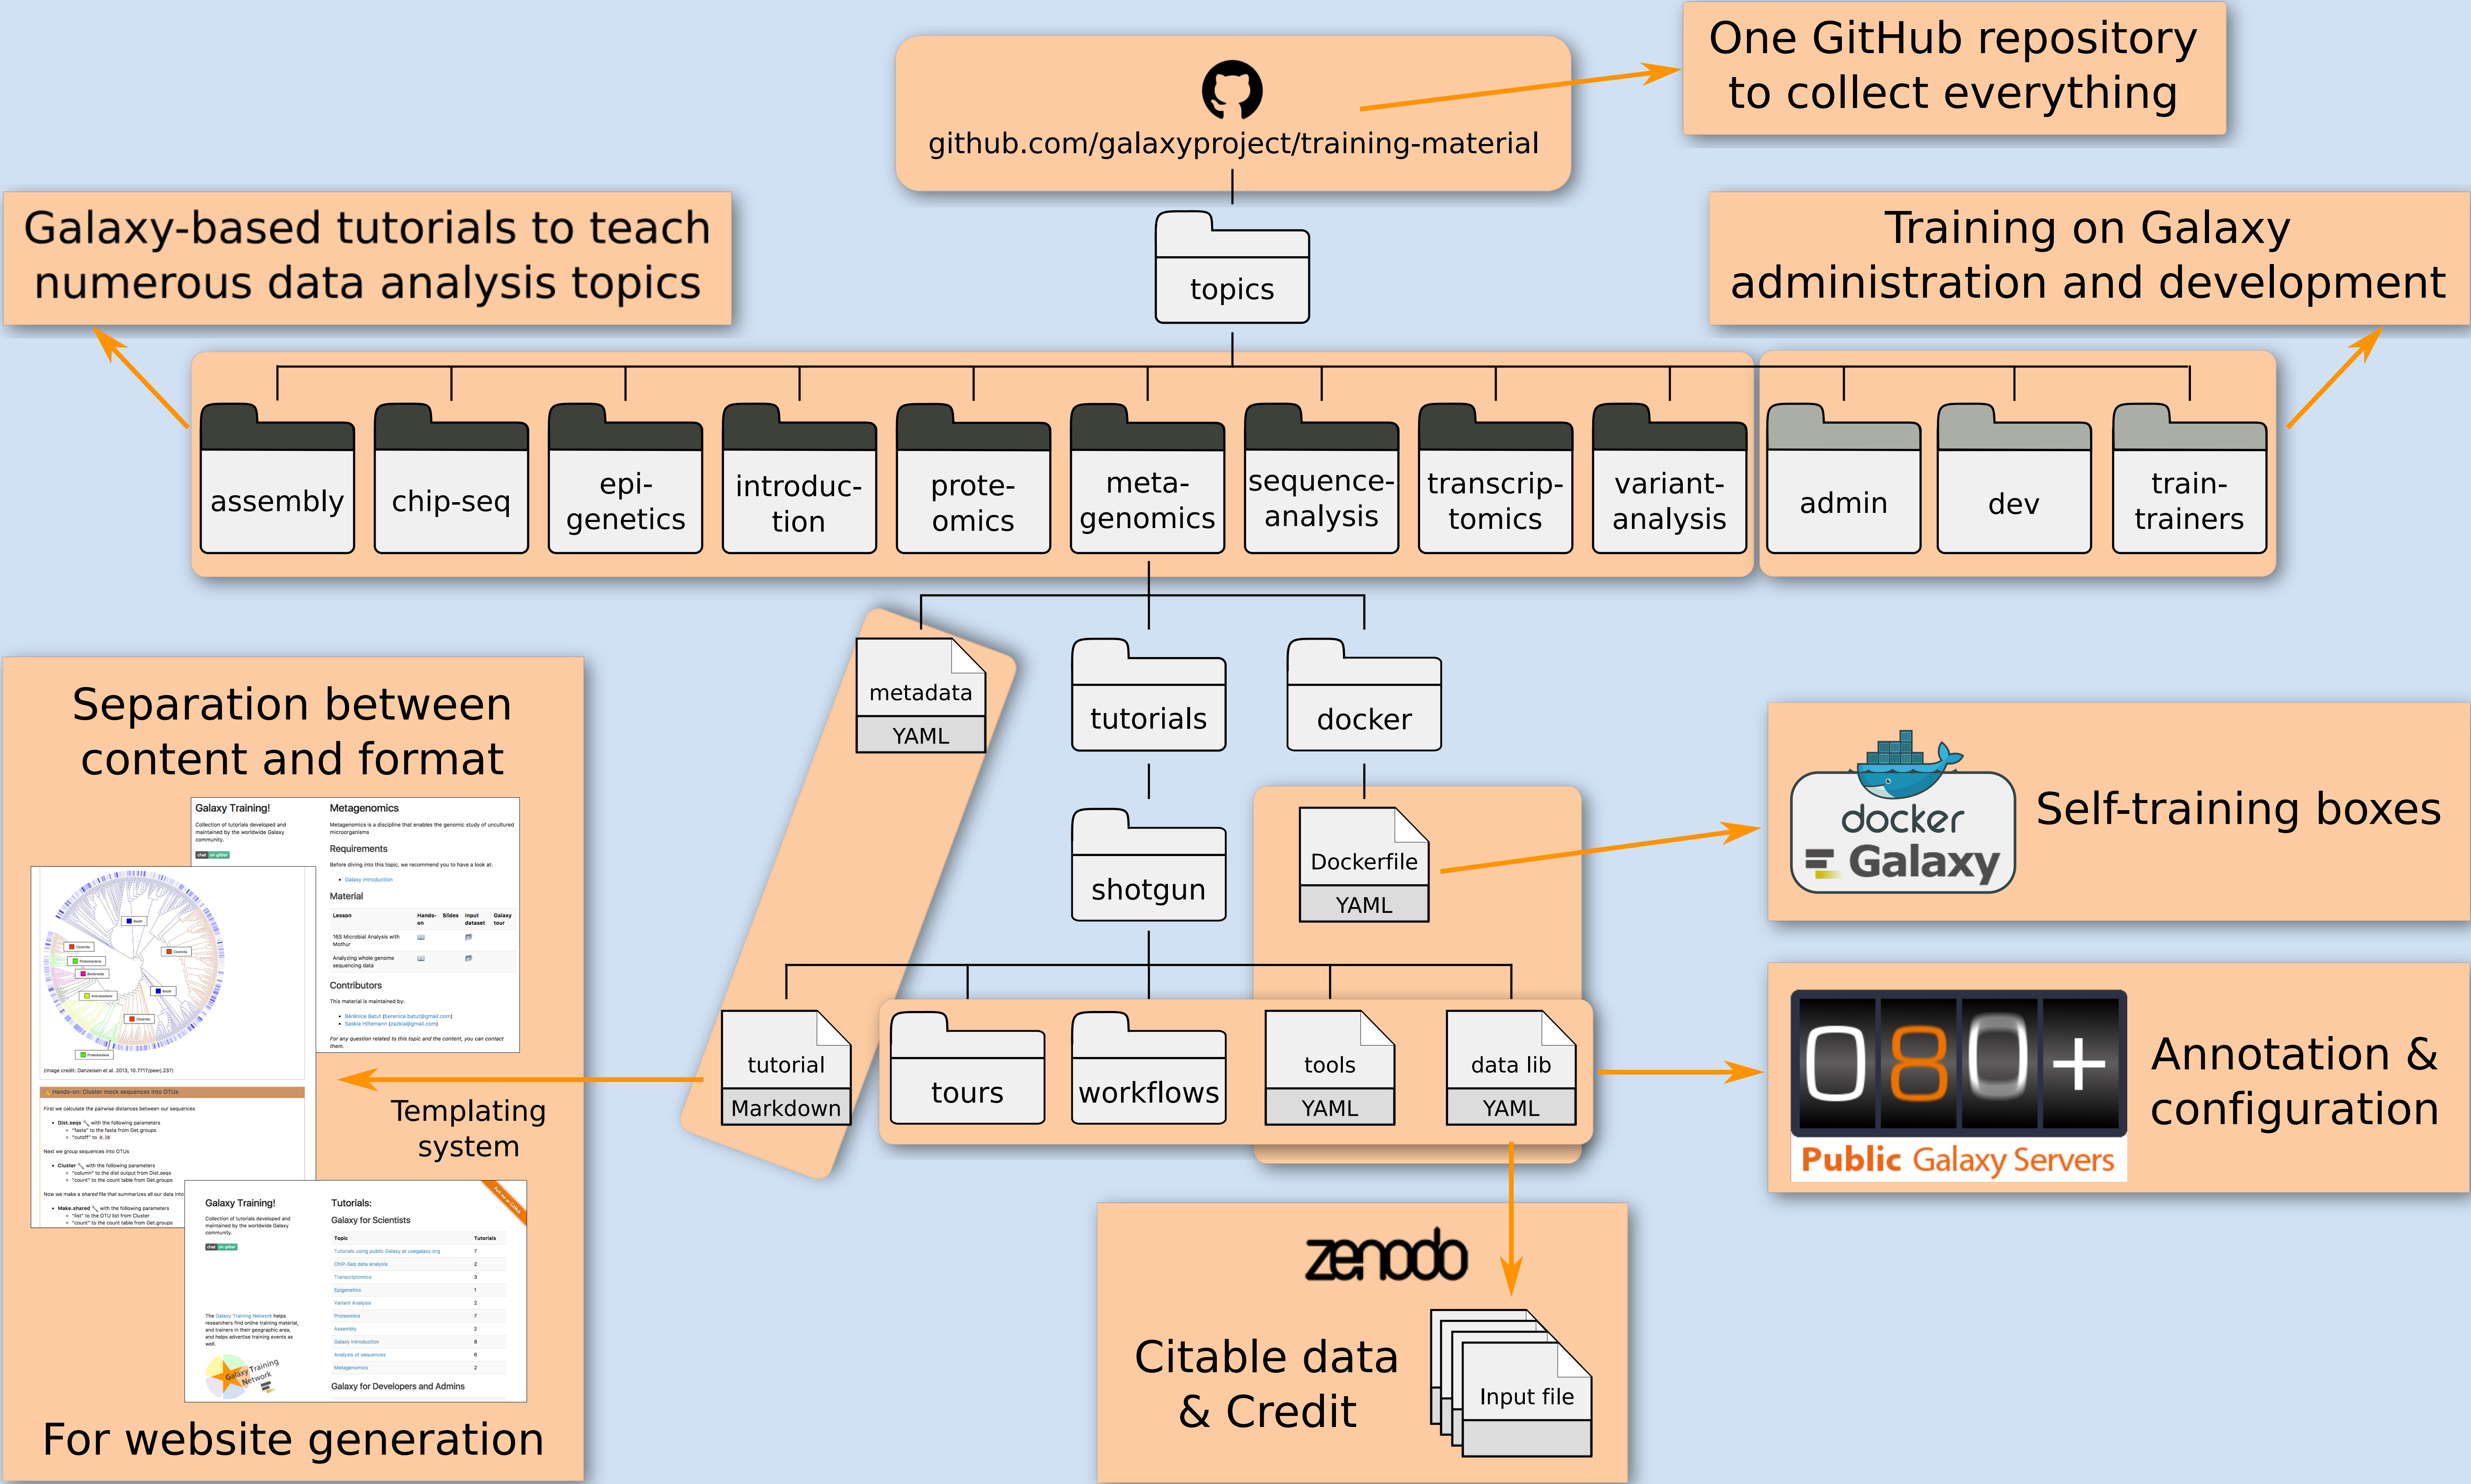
github.com/galaxyproject/training-material

One GitHub repository to collect everything

Galaxy-based tutorials to teach numerous data analysis topics

topics

Training on Galaxy administration and development

assembly

chip-seq

epigenetics

introduction

proteomics

metagenomics

sequence-analysis

transcriptomics

variant-analysis

admin

dev

train-trainers

metadata
YAML

tutorials

docker

Separation between content and format

Galaxy Training!

Metagenomics

Requirements

Material

Contributors

shotgun

Dockerfile
YAML

docker Galaxy

Self-training boxes

Templating system

tutorial
Markdown

tours

workflows

tools
YAML

data lib
YAML

Galaxy Training!

Tutorials:

Galaxy for Scientists

Galaxy for Developers and Admins

080+

Public Galaxy Servers

Annotation & configuration

zenodo

Citable data & Credit

Input file

For website generation